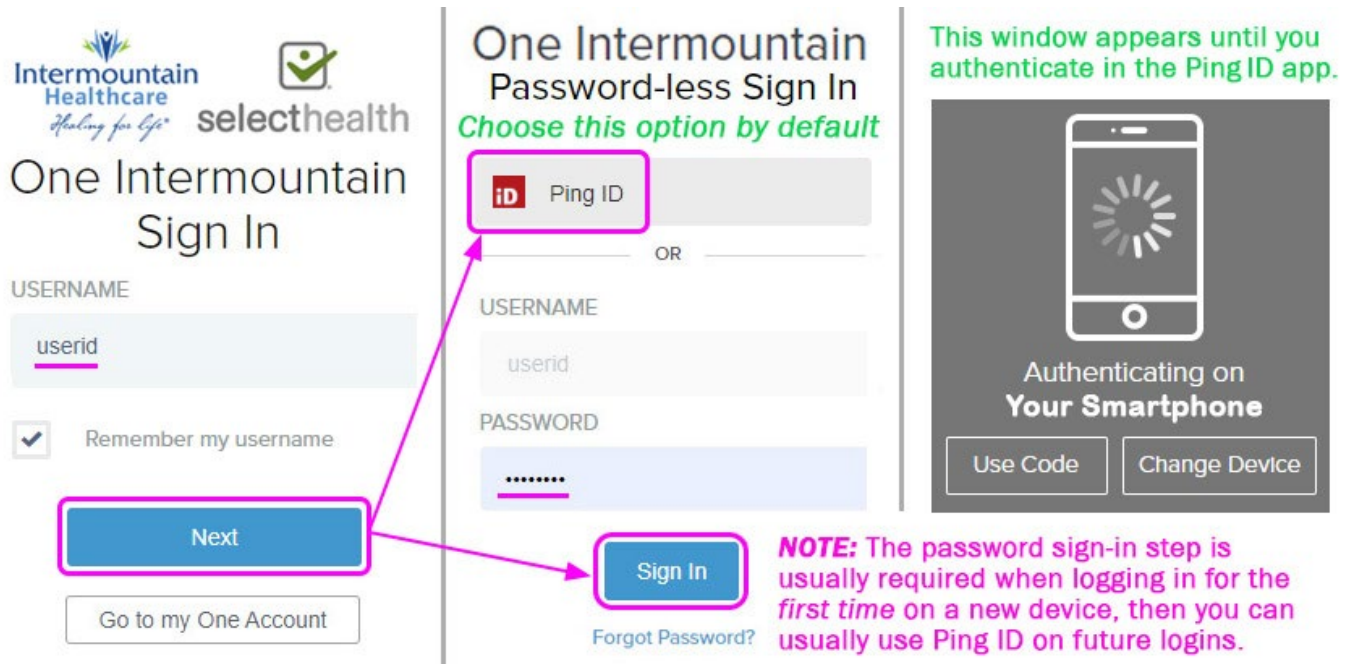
Intermountain Healthcare
Healing for life®

selecthealth

One Intermountain Sign In

USERNAME

userid

Remember my username

Next

Go to my One Account

One Intermountain
Password-less Sign In

Choose this option by default

iD Ping ID

OR

USERNAME

userid

PASSWORD

••••••••

Sign In

Forgot Password?

This window appears until you authenticate in the Ping ID app.

Authenticating on
Your Smartphone

Use Code

Change Device

NOTE: The password sign-in step is usually required when logging in for the first time on a new device, then you can usually use Ping ID on future logins.